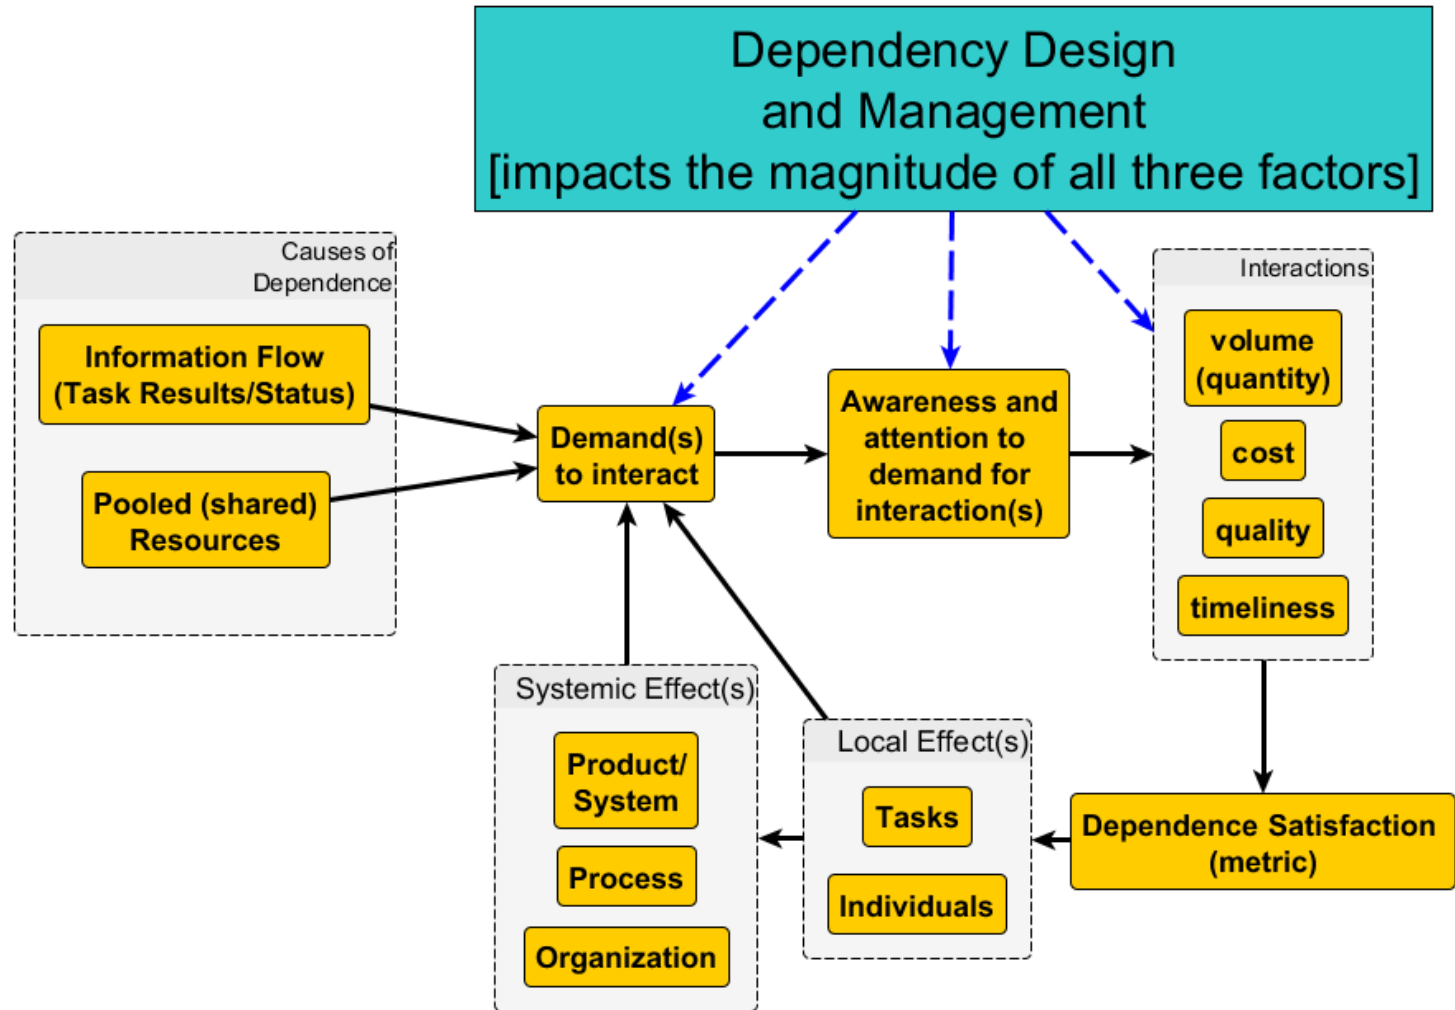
Dependency Design and Management [impacts the magnitude of all three factors]

Causes of Dependence

Information Flow (Task Results/Status)

Pooled (shared) Resources

Demand(s) to interact

Awareness and attention to demand for interaction(s)

Interactions

volume (quantity)

cost

quality

timeliness

Dependence Satisfaction (metric)

Local Effect(s)

Tasks

Individuals

Systemic Effect(s)

Product/ System

Process

Organization